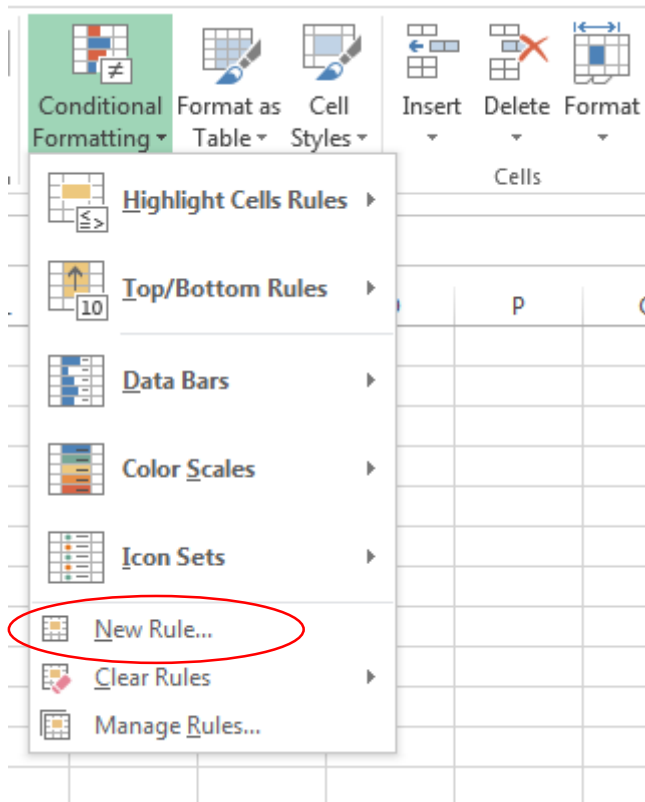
Conditional Formatting ▾
Format as Table ▾
Cell Styles ▾
Insert ▾
Delete ▾
Format ▾
Cells

Highlight Cells Rules ▸
Top/Bottom Rules ▸
Data Bars ▸
Color Scales ▸
Icon Sets ▸
New Rule...
Clear Rules ▸
Manage Rules...

P